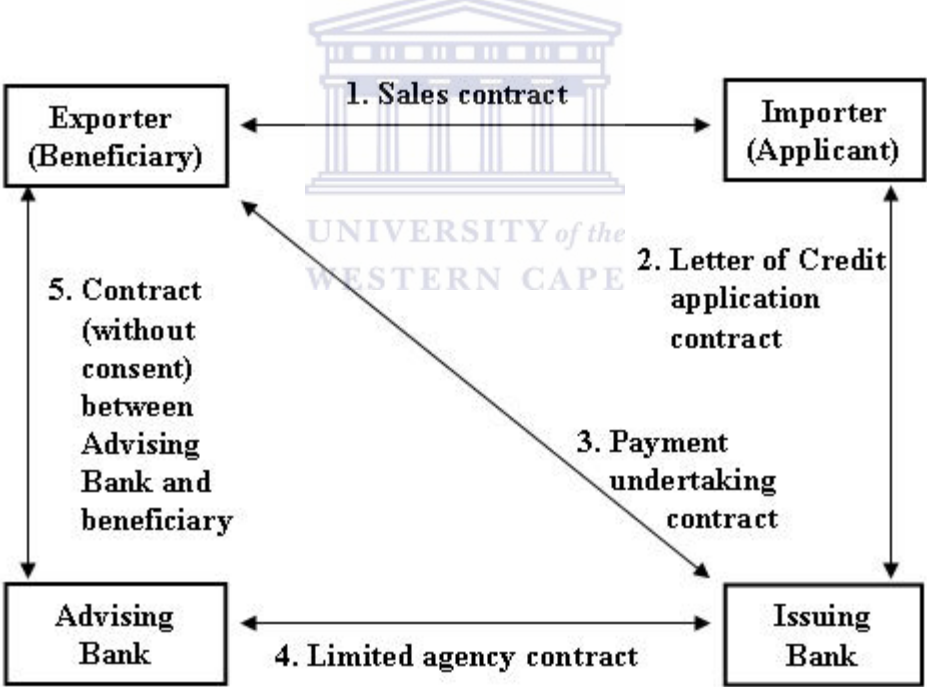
Exporter (Beneficiary)

1. Sales contract

Importer (Applicant)

UNIVERSITY of the WESTERN CAPE

2. Letter of Credit application contract

5. Contract (without consent) between Advising Bank and beneficiary

3. Payment undertaking contract

Advising Bank

4. Limited agency contract

Issuing Bank